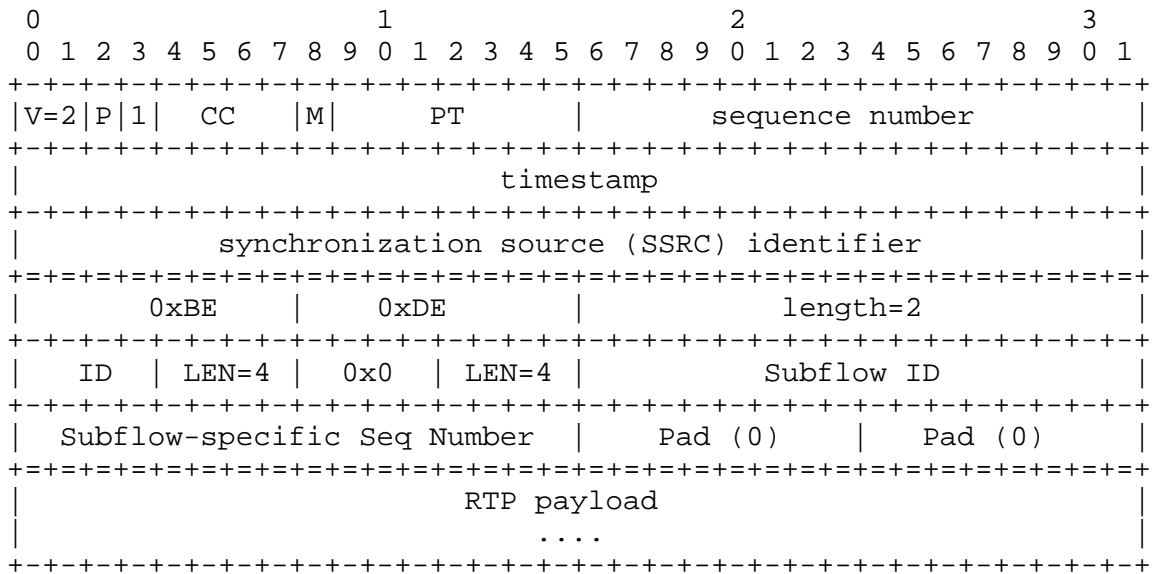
| 0 | 1 | 2 | 3 |
|---|---|---|---|
| 0 1 2 3 4 5 6 7 | 8 9 0 1 2 3 4 5 | 6 7 8 9 0 1 2 3 | 4 5 6 7 8 9 0 1 |

| V=2 | P | 1 | CC | M | PT | sequence number |
|---|---|---|---|---|---|---|
| timestamp | | | | | | |
| synchronization source (SSRC) identifier | | | | | | |

| 0xBE | 0xDE | length=2 |
|---|---|---|

| ID | LEN=4 | 0x0 | LEN=4 | Subflow ID |
|---|---|---|---|---|

| Subflow-specific Seq Number | Pad (0) | Pad (0) |
|---|---|---|

| RTP payload |
|---|
| .... |